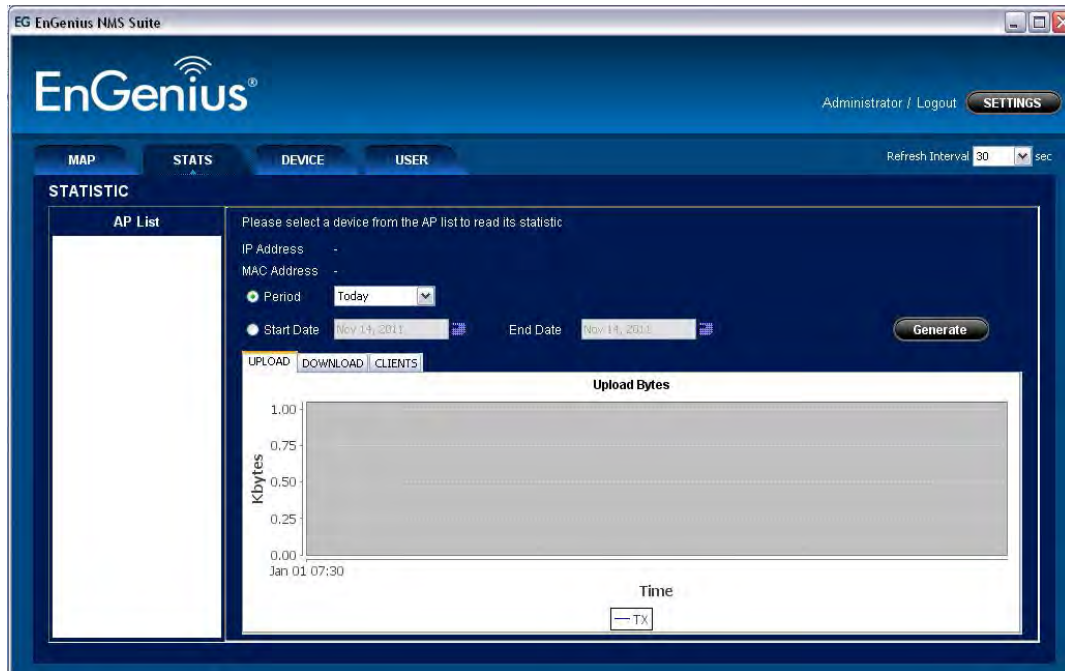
EG EnGenius NMS Suite

EnGenius®

Administrator / Logout SETTINGS

MAP STATS DEVICE USER

Refresh Interval 30 sec

STATISTIC

AP List

Please select a device from the AP list to read its statistic

IP Address -

MAC Address -

Period Today

Start Date Nov 14, 2011 End Date Nov 14, 2011

Generate

UPLOAD DOWNLOAD CLIENTS

Upload Bytes

1.00

0.75

0.50

0.25

0.00

Kbytes

Jan 01 07:30

Time

TX